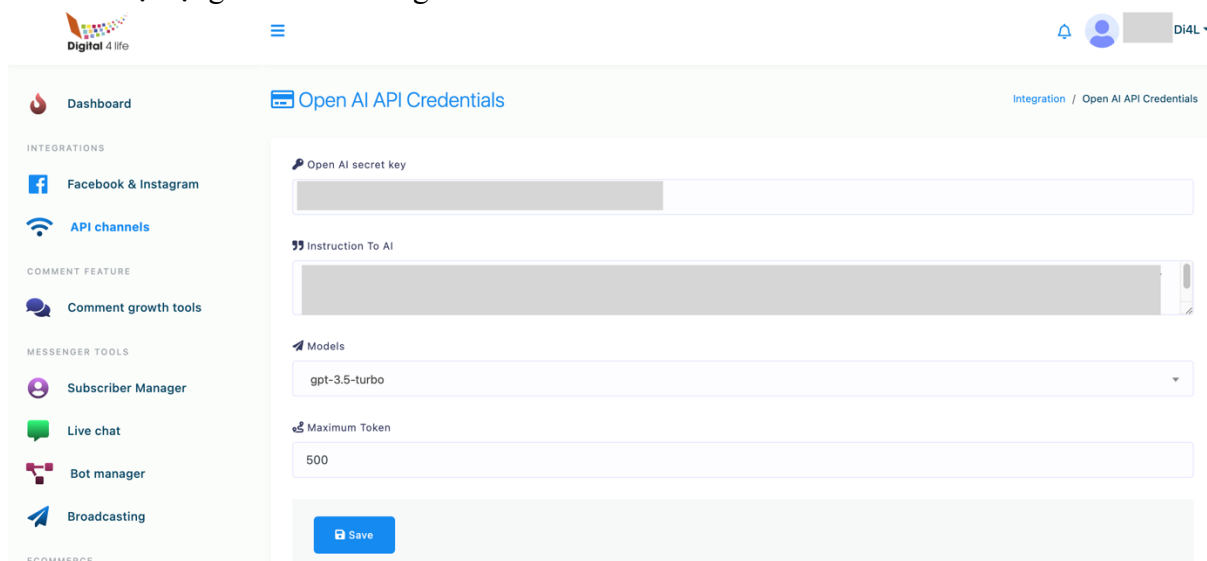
Digital 4 life

Di4L

Dashboard

INTEGRATIONS

Facebook & Instagram

API channels

COMMENT FEATURE

Comment growth tools

MESSENGER TOOLS

Subscriber Manager

Live chat

Bot manager

Broadcasting

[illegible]

Open AI API Credentials

Integration / Open AI API Credentials

Open AI secret key

Instruction To AI

Models

gpt-3.5-turbo

Maximum Token

500

Save